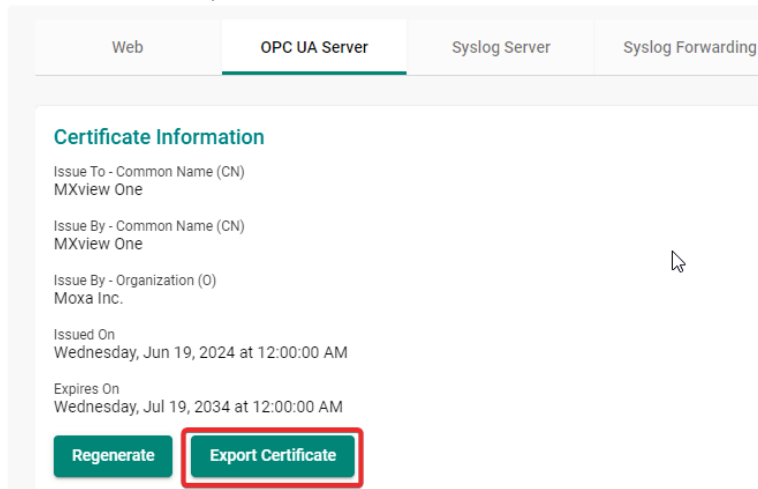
Web
OPC UA Server
Syslog Server
Syslog Forwarding

Certificate Information

Issue To - Common Name (CN)
MXview One

Issue By - Common Name (CN)
MXview One

Issue By - Organization (O)
Moxa Inc.

Issued On
Wednesday, Jun 19, 2024 at 12:00:00 AM

Expires On
Wednesday, Jul 19, 2034 at 12:00:00 AM

Regenerate
Export Certificate